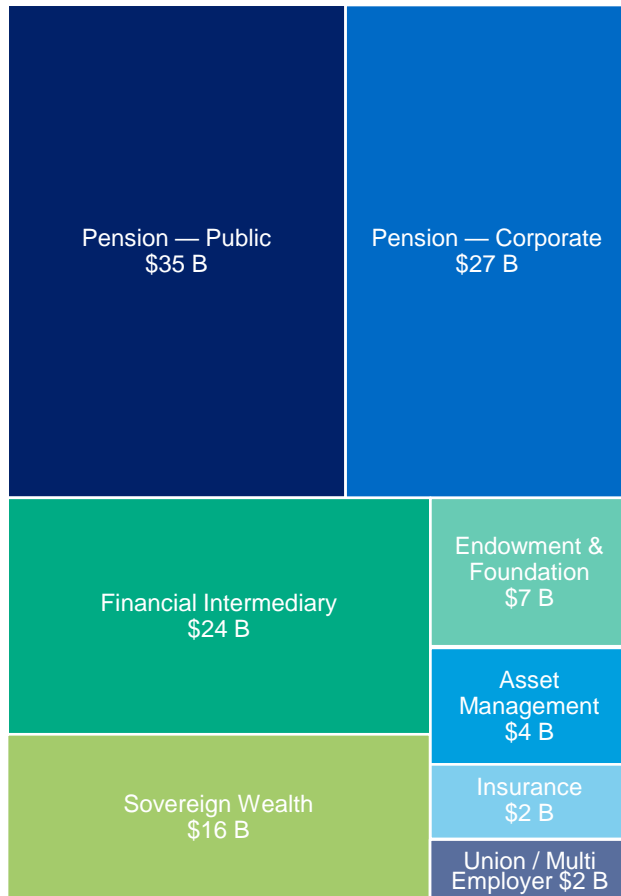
Pension — Public
$35 B

Pension — Corporate
$27 B

Financial Intermediary
$24 B

Endowment & Foundation
$7 B

Asset Management
$4 B

Sovereign Wealth
$16 B

Insurance
$2 B

Union / Multi Employer $2 B